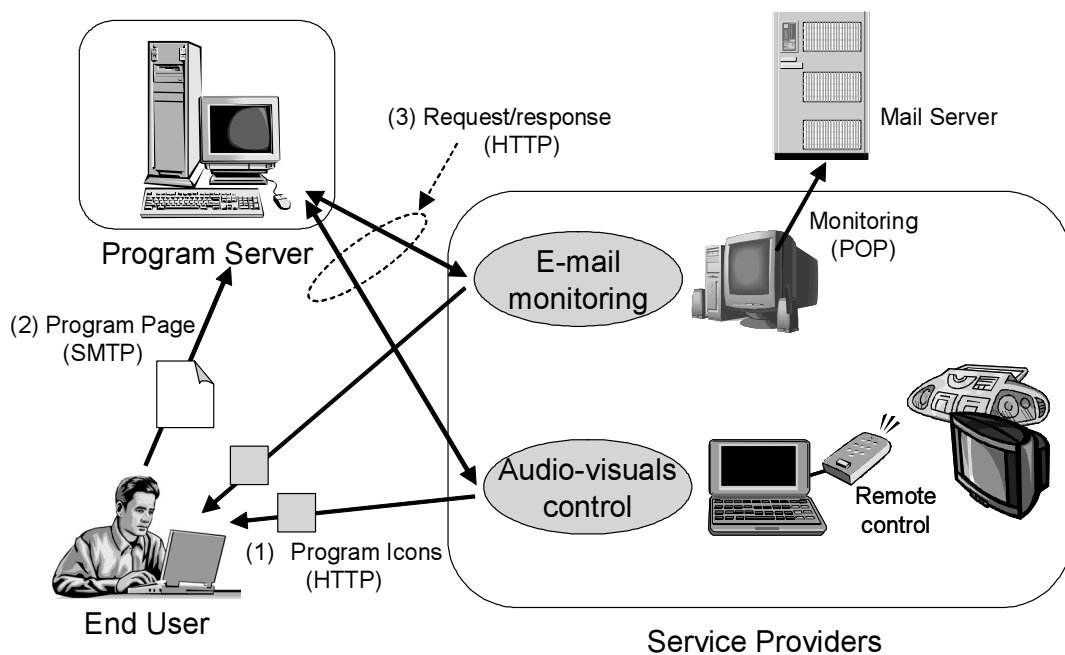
(3) Request/response (HTTP)

Mail Server

Program Server

Monitoring (POP)

E-mail monitoring

(2) Program Page (SMTP)

Audio-visuals control

Remote control

(1) Program Icons (HTTP)

End User

Service Providers